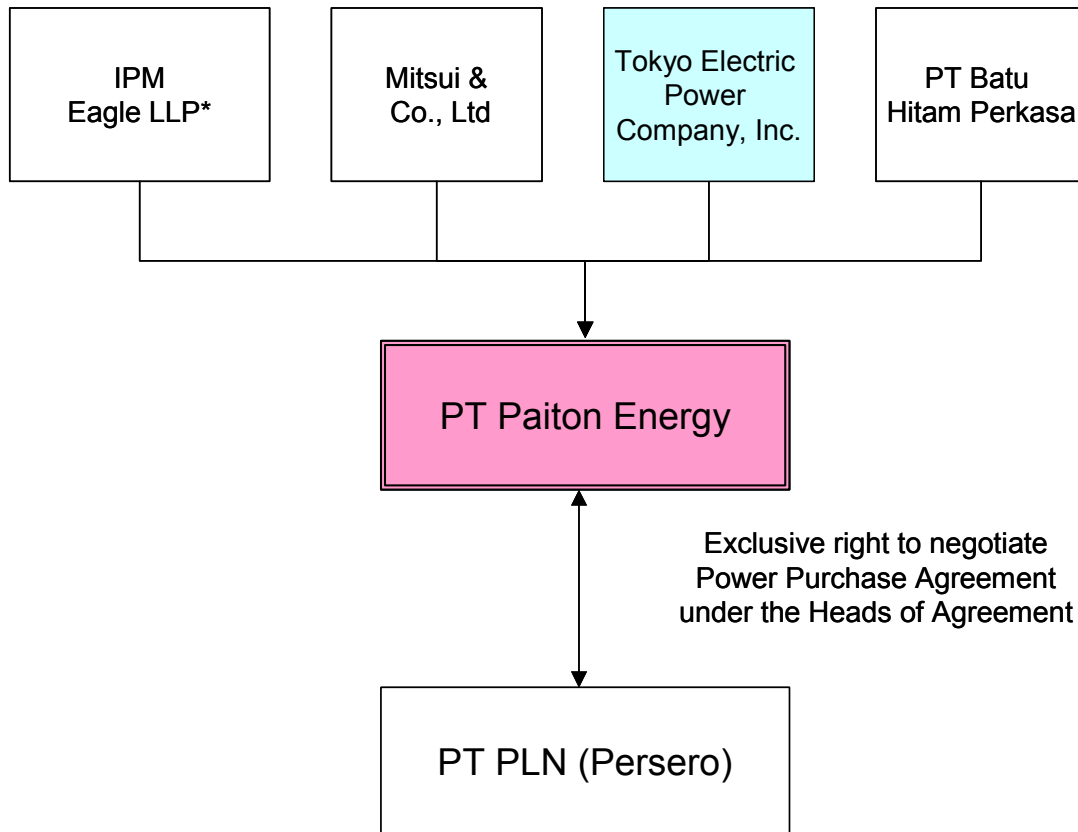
IPM Eagle LLP*

Mitsui & Co., Ltd

Tokyo Electric Power Company, Inc.

PT Batu Hitam Perkasa

PT Paiton Energy

Exclusive right to negotiate Power Purchase Agreement under the Heads of Agreement

PT PLN (Persero)